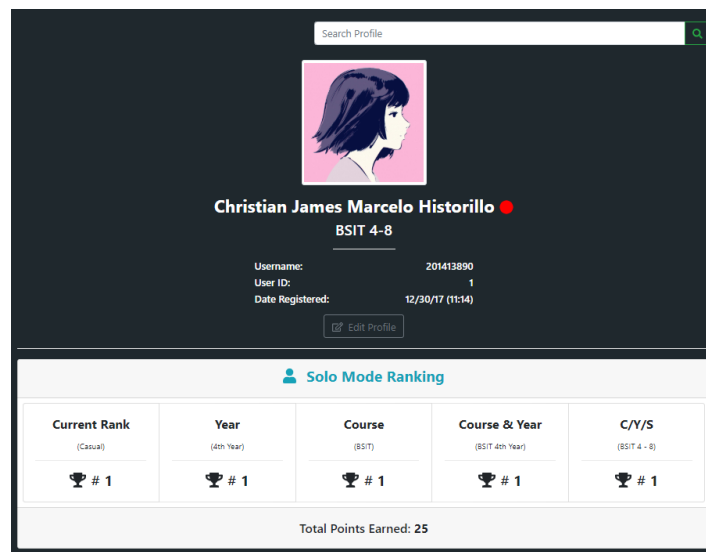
Search Profile

Christian James Marcelo Historillo

BSIT 4-8

Username: 201413890
User ID: 1
Date Registered: 12/30/17 (11:14)

Edit Profile

Solo Mode Ranking

| Current Rank | Year | Course | Course & Year | C/Y/S |
|---|---|---|---|---|
| (Casual) | (4th Year) | (BSIT) | (BSIT 4th Year) | (BSIT 4 - 8) |
| # 1 | # 1 | # 1 | # 1 | # 1 |

Total Points Earned: 25